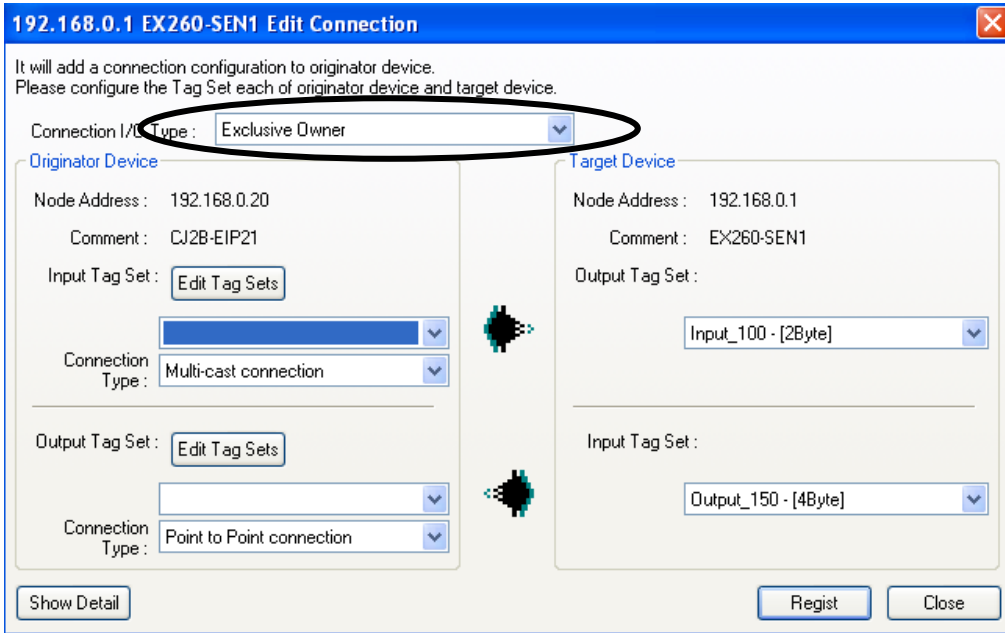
192.168.0.1 EX260-SEN1 Edit Connection

It will add a connection configuration to originator device.
Please configure the Tag Set each of originator device and target device.

Connection I/O Type : Exclusive Owner

Originator Device

Node Address : 192.168.0.20

Comment : CJ2B-EIP21

Input Tag Set : Edit Tag Sets

Connection Type : Multi-cast connection

Output Tag Set : Edit Tag Sets

Connection Type : Point to Point connection

Target Device

Node Address : 192.168.0.1

Comment : EX260-SEN1

Output Tag Set :

Input_100 - [2Byte]

Input Tag Set :

Output_150 - [4Byte]

Show Detail

Regist

Close